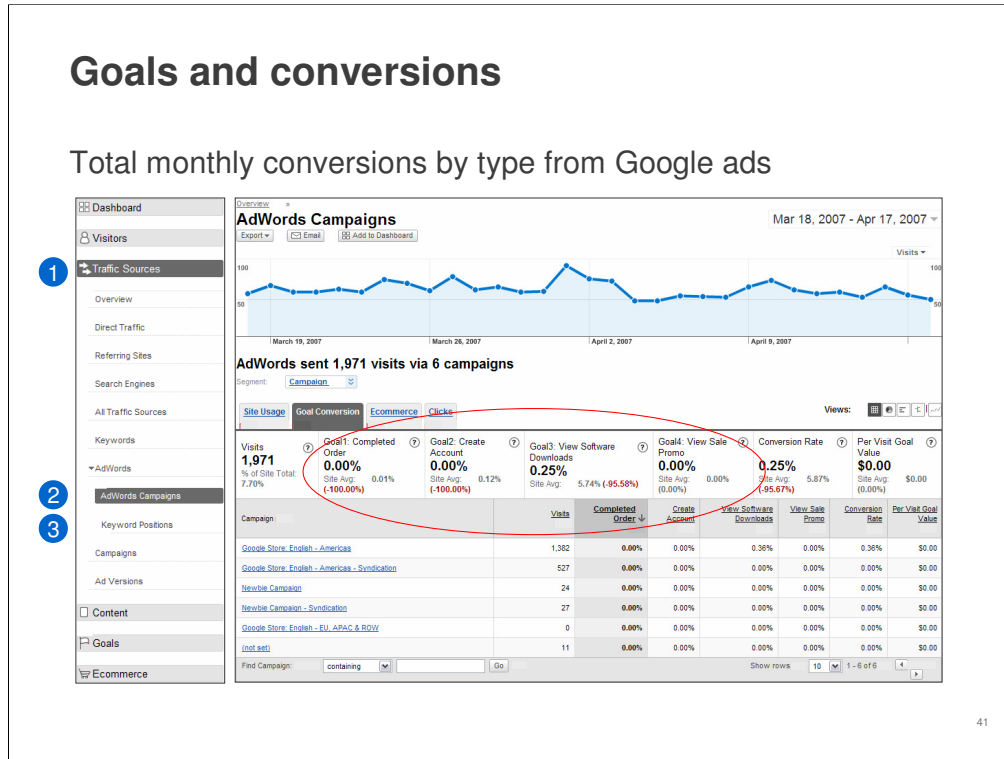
Goals and conversions

Total monthly conversions by type from Google ads

Dashboard
Visitors
1
Traffic Sources
Overview
Direct Traffic
Referring Sites
Search Engines
All Traffic Sources
Keywords
AdWords
2
AdWords Campaigns
3
Keyword Positions
Campaigns
Ad Versions
Content
Goals
Ecommerce

Overview »
AdWords Campaigns
Mar 18, 2007 - Apr 17, 2007
Export Email Add to Dashboard
Visits
100
50
100
50
March 19, 2007
March 26, 2007
April 2, 2007
April 9, 2007

AdWords sent 1,971 visits via 6 campaigns
Segment: Campaign

Site Usage Goal Conversion Ecommerce Clicks
Views:

Visits 1,971 % of Site Total: 7.70%
Goal1: Completed Order 0.00% Site Avg: 0.01% (-100.00%)
Goal2: Create Account 0.00% Site Avg: 0.12% (-100.00%)
Goal3: View Software Downloads 0.25% Site Avg: 5.74% (-95.58%)
Goal4: View Sale Promo 0.00% Site Avg: 0.00% (0.00%)
Conversion Rate 0.25% Site Avg: 5.87% (-95.67%)
Per Visit Goal Value $0.00 Site Avg: $0.00 (0.00%)

| Campaign | Visits | Completed Order | Create Account | View Software Downloads | View Sale Promo | Conversion Rate | Per Visit Goal Value |
|---|---|---|---|---|---|---|---|
| Google Store: English - Americas | 1,382 | 0.00% | 0.00% | 0.36% | 0.00% | 0.36% | $0.00 |
| Google Store: English - Americas - Syndication | 527 | 0.00% | 0.00% | 0.00% | 0.00% | 0.00% | $0.00 |
| Newbie Campaign | 24 | 0.00% | 0.00% | 0.00% | 0.00% | 0.00% | $0.00 |
| Newbie Campaign - Syndication | 27 | 0.00% | 0.00% | 0.00% | 0.00% | 0.00% | $0.00 |
| Google Store: English - EU, APAC & ROW | 0 | 0.00% | 0.00% | 0.00% | 0.00% | 0.00% | $0.00 |
| (not set) | 11 | 0.00% | 0.00% | 0.00% | 0.00% | 0.00% | $0.00 |

Find Campaign: containing Go Show rows 10 1 - 6 of 6

41